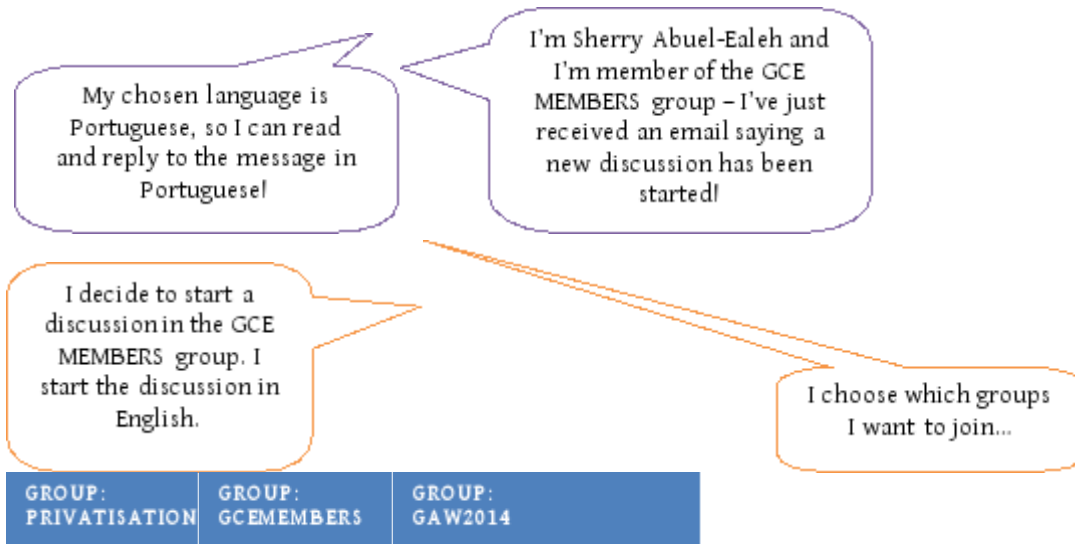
I'm Sherry Abuel-Ealeh and I'm member of the GCE MEMBERS group – I've just received an email saying a new discussion has been started!

My chosen language is Portuguese, so I can read and reply to the message in Portuguese!

I decide to start a discussion in the GCE MEMBERS group. I start the discussion in English.

I choose which groups I want to join...

| GROUP: PRIVATISATION | GROUP: GCEMEMBERS | GROUP: GAW2014 |
|---|---|---|